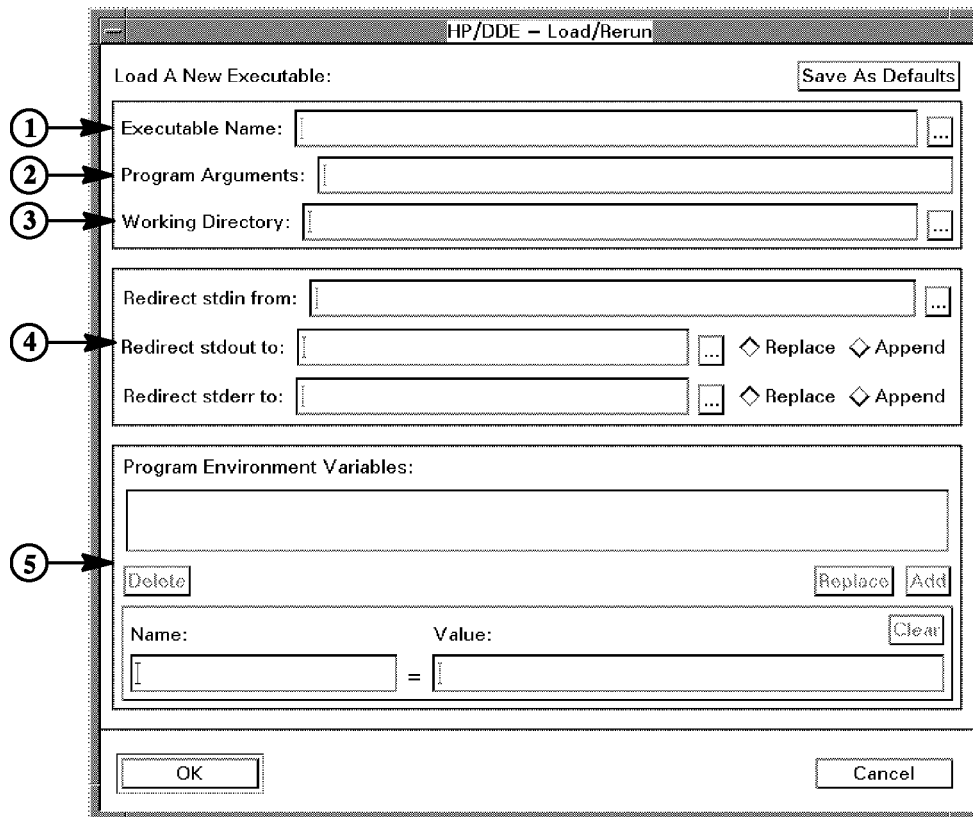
HP/DDE – Load/Rerun

Load A New Executable:

Save As Defaults

1 Executable Name: ...

2 Program Arguments:

3 Working Directory: ...

Redirect stdin from: ...

4 Redirect stdout to: ... ◇ Replace ◇ Append

Redirect stderr to: ... ◇ Replace ◇ Append

Program Environment Variables:

5 Delete

Replace Add

Name: Value: Clear

=

OK

Cancel